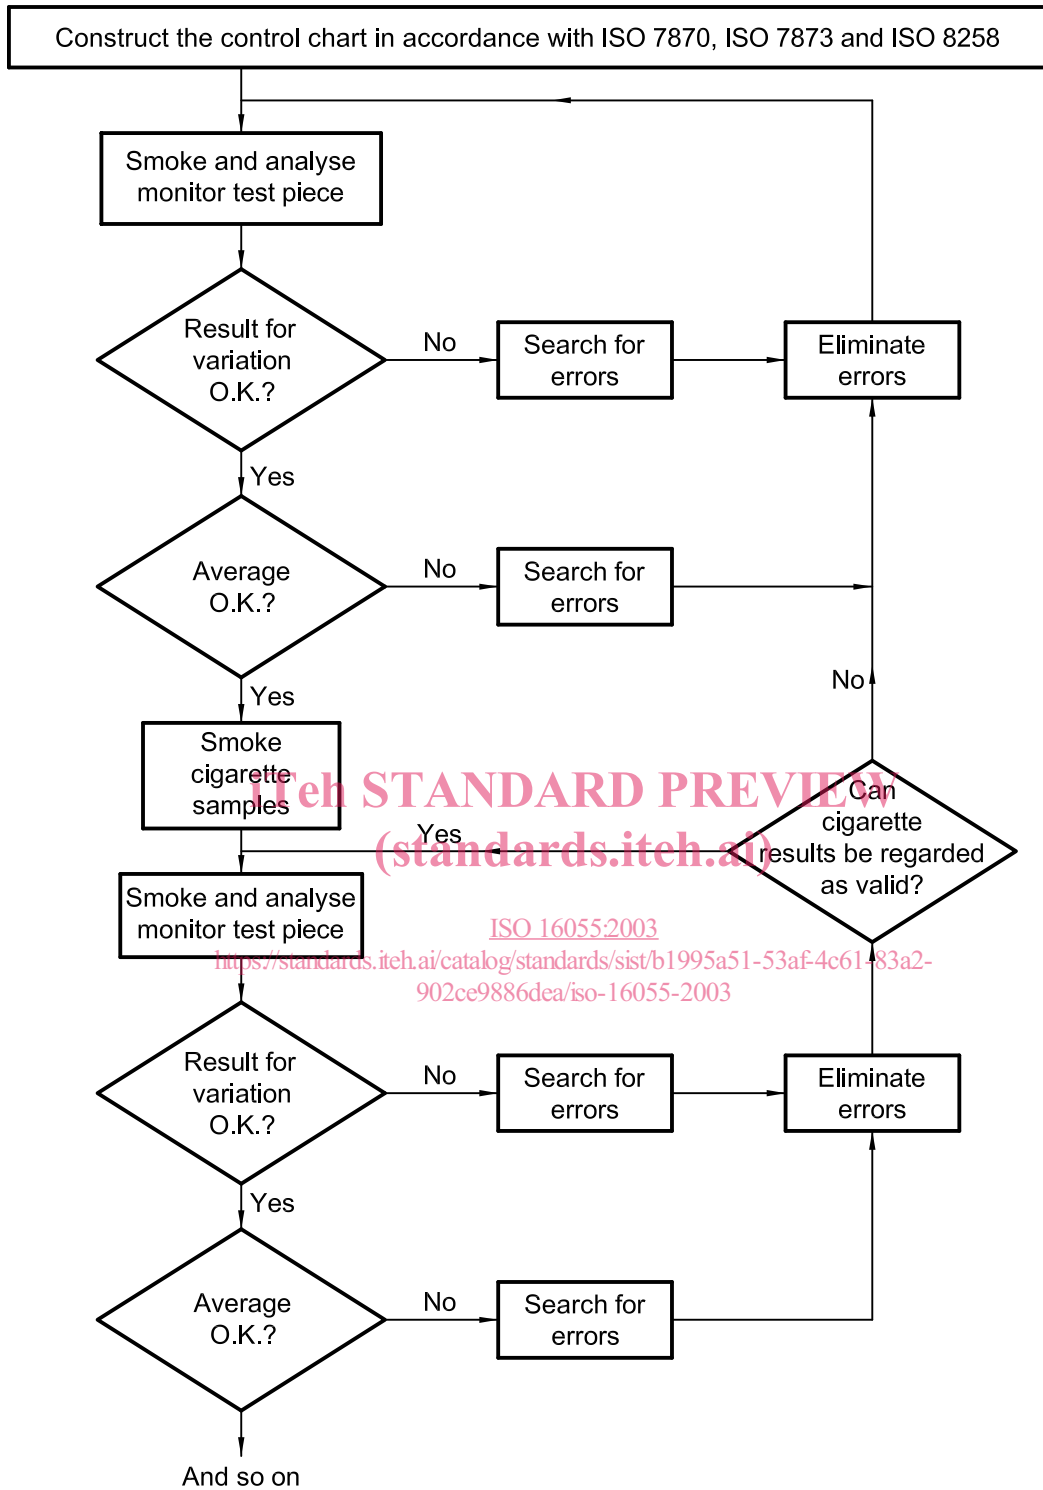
Construct the control chart in accordance with ISO 7870, ISO 7873 and ISO 8258

Smoke and analyse monitor test piece

Result for variation O.K.?

No

Search for errors

Eliminate errors

Yes

Average O.K.?

No

Search for errors

No

Yes

Smoke cigarette samples

iTeh STANDARD PREVIEW

(standards.iteh.ai)

Yes

Can cigarette results be regarded as valid?

Smoke and analyse monitor test piece

ISO 16055:2003

https://standards.iteh.ai/catalog/standards/sist/b1995a51-53af-4c61-83a2-902ce9886dea/iso-16055-2003

Result for variation O.K.?

No

Search for errors

Eliminate errors

Yes

Average O.K.?

No

Search for errors

And so on